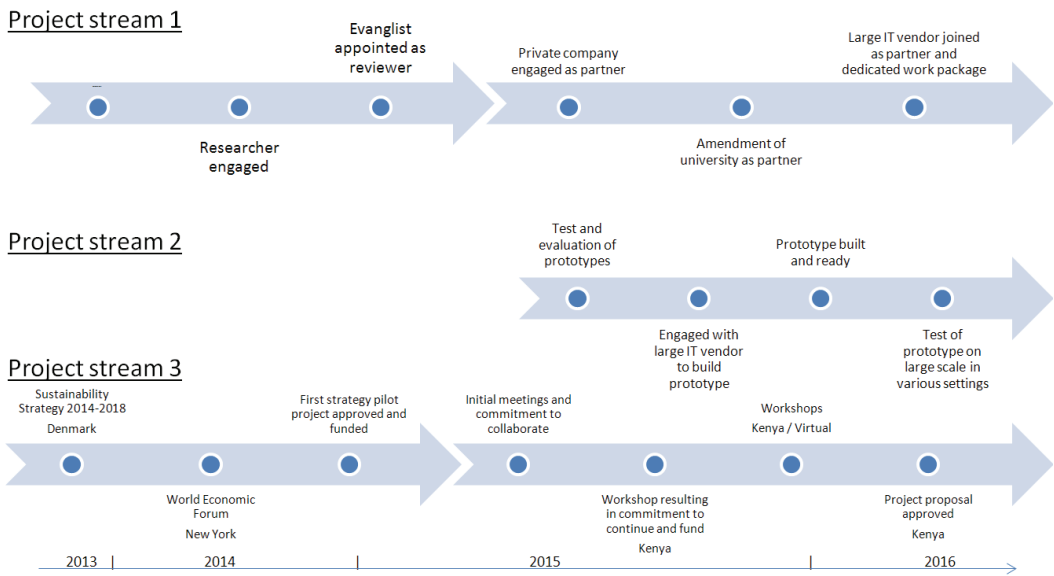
Project stream 1

Evanglist appointed as reviewer

Private company engaged as partner

Large IT vendor joined as partner and dedicated work package

Researcher engaged

Amendment of university as partner

Project stream 2

Test and evaluation of prototypes

Prototype built and ready

Engaged with large IT vendor to build prototype

Test of prototype on large scale in various settings

Project stream 3

Sustainability Strategy 2014-2018
Denmark

First strategy pilot project approved and funded

Initial meetings and commitment to collaborate

Workshops
Kenya / Virtual

World Economic Forum
New York

Workshop resulting in commitment to continue and fund
Kenya

Project proposal approved
Kenya

2013 2014 2015 2016